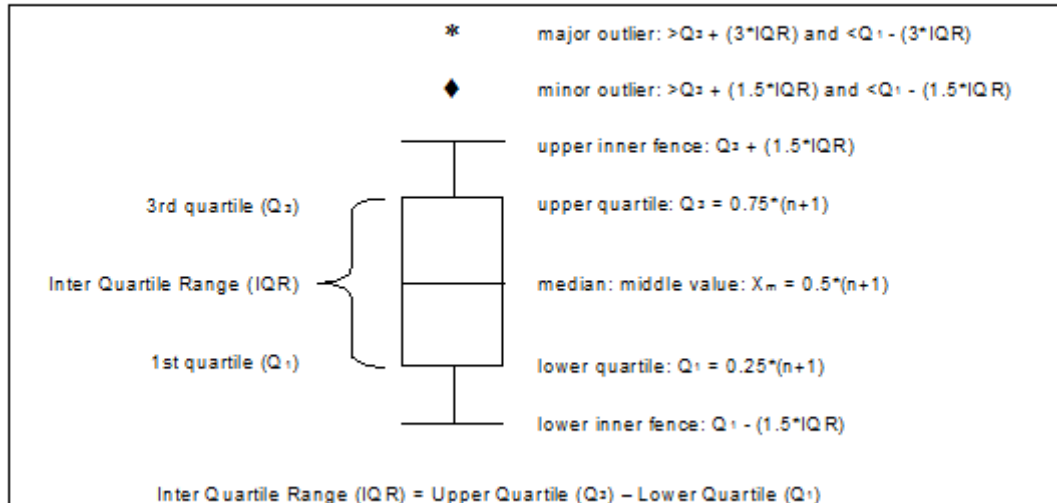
* major outlier: >$Q_3$ + (3*IQR) and <$Q_1$ - (3*IQR)

♦ minor outlier: >$Q_3$ + (1.5*IQR) and <$Q_1$ - (1.5*IQR)

upper inner fence: $Q_3$ + (1.5*IQR)

3rd quartile ($Q_3$)

upper quartile: $Q_3$ = 0.75*(n+1)

Inter Quartile Range (IQR)

median: middle value: $X_m$ = 0.5*(n+1)

1st quartile ($Q_1$)

lower quartile: $Q_1$ = 0.25*(n+1)

lower inner fence: $Q_1$ - (1.5*IQR)

Inter Quartile Range (IQR) = Upper Quartile ($Q_3$) – Lower Quartile ($Q_1$)